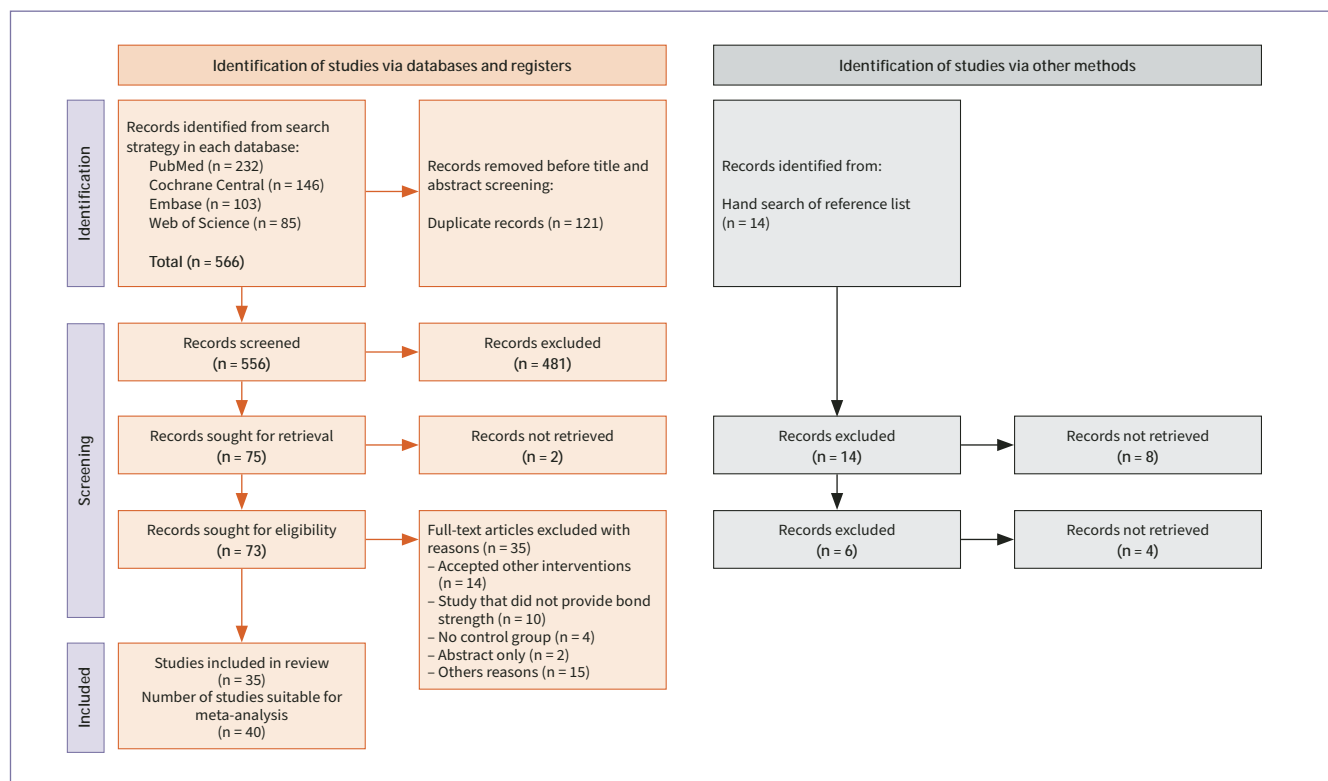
Identification of studies via databases and registers

Identification of studies via other methods

Identification

Records identified from search strategy in each database:
PubMed (n = 232)
Cochrane Central (n = 146)
Embase (n = 103)
Web of Science (n = 85)

Total (n = 566)

Records removed before title and abstract screening:

Duplicate records (n = 121)

Records identified from:

Hand search of reference list (n = 14)

Screening

Records screened (n = 556)

Records excluded (n = 481)

Records sought for retrieval (n = 75)

Records not retrieved (n = 2)

Records excluded (n = 14)

Records not retrieved (n = 8)

Records sought for eligibility (n = 73)

Full-text articles excluded with reasons (n = 35)
– Accepted other interventions (n = 14)
– Study that did not provide bond strength (n = 10)
– No control group (n = 4)
– Abstract only (n = 2)
– Others reasons (n = 15)

Records excluded (n = 6)

Records not retrieved (n = 4)

Included

Studies included in review (n = 35)
Number of studies suitable for meta-analysis (n = 40)